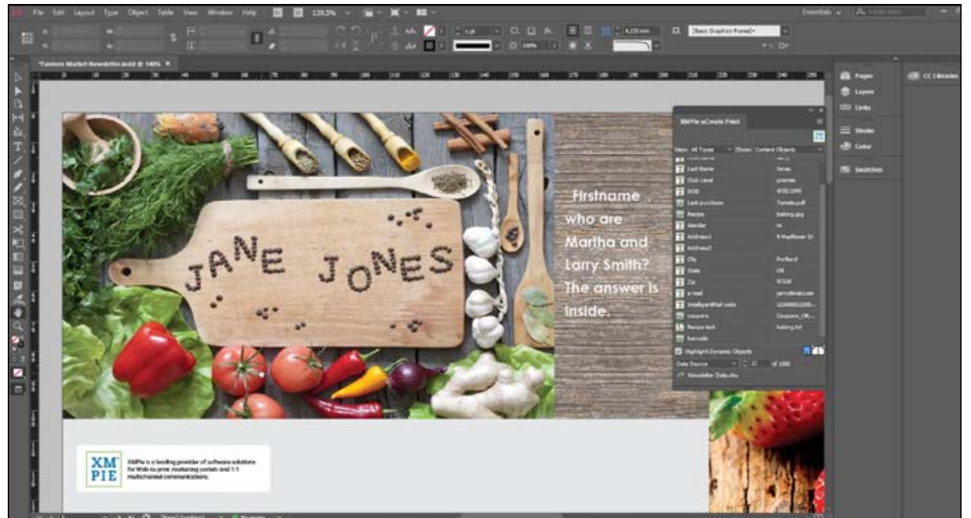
File Edit Layout Type Object Table View Window Help 139.5%

Essentials

*Farmers Market Newsletter.indd @ 140%

Pages
Layers
Links
Stroke
Color
Swatches
CC Libraries

XMPie uCreate Print

View: All Types Show: Content Objects

Last Name Jones
Club Level premier
DOB 8/30/1990
Last purchase Tomato.pdf
Recipe baking.jpg
Gender m
Address1 9 Mayflower St
Address2
City Portland
State OR
Zip 97218
e-mail jane@mail.com
IntelligentMail code
coupons Coupons_OR...
Recipe text baking.txt
Barcode

Highlight Dynamic Objects
Data Source of 1000
Newsletter Data.xlsx

JANE JONES

Firstname , who are Martha and Larry Smith? The answer is inside.

XM PIE

XMPie is a leading provider of software solutions for Web-to-print marketing portals and 1:1 multichannel communications.